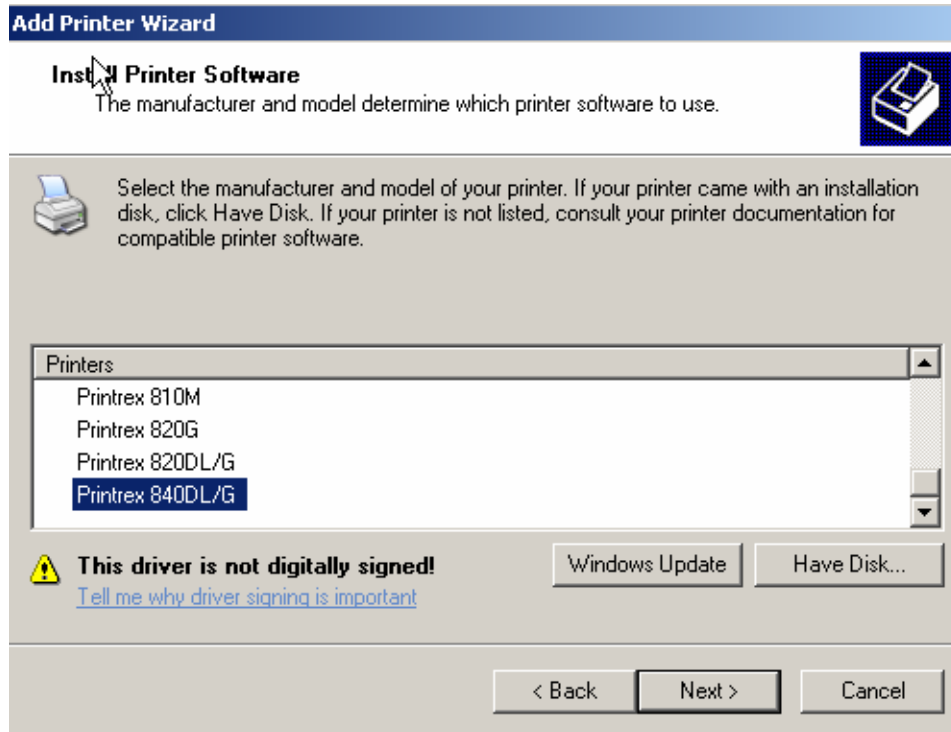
Add Printer Wizard

Inst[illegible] Printer Software
The manufacturer and model determine which printer software to use.

Select the manufacturer and model of your printer. If your printer came with an installation disk, click Have Disk. If your printer is not listed, consult your printer documentation for compatible printer software.

Printers
Printrex 810M
Printrex 820G
Printrex 820DL/G
Printrex 840DL/G

This driver is not digitally signed!
Tell me why driver signing is important

Windows Update
Have Disk...

< Back
Next >
Cancel